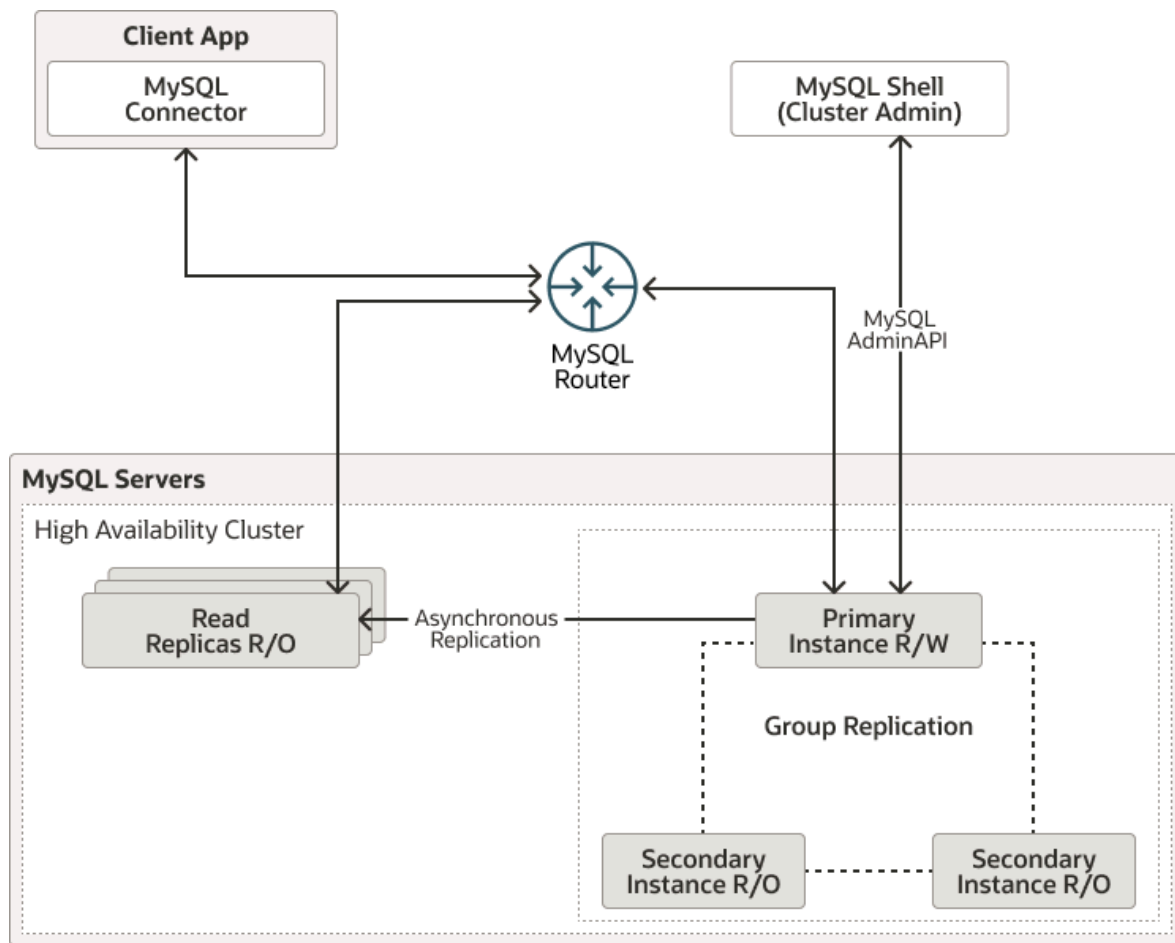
Client App

MySQL Connector

MySQL Shell (Cluster Admin)

MySQL Router

MySQL AdminAPI

MySQL Servers

High Availability Cluster

Read Replicas R/O

Asynchronous Replication

Primary Instance R/W

Group Replication

Secondary Instance R/O

Secondary Instance R/O